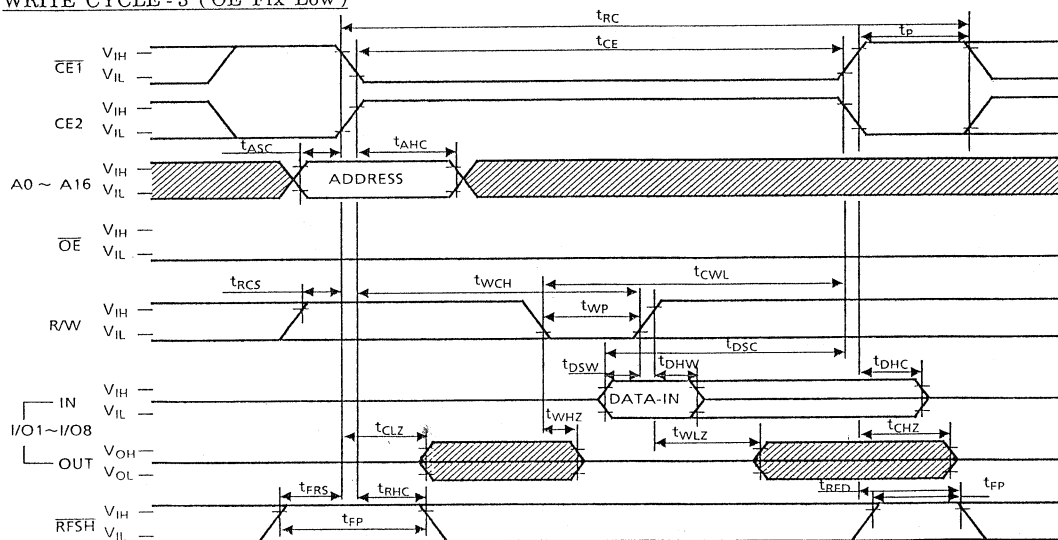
WRITE CYCLE-3 (OE Fix Low)

$t_{RC}$
$t_{P}$
$t_{CE}$

$\overline{CE1}$ $V_{IH}$ $V_{IL}$

CE2 $V_{IH}$ $V_{IL}$

$t_{ASC}$ $t_{AHC}$

A0 ~ A16 $V_{IH}$ $V_{IL}$ ADDRESS

$\overline{OE}$ $V_{IH}$ $V_{IL}$

$t_{RCS}$ $t_{WCH}$ $t_{CWL}$

$t_{WP}$

R/W $V_{IH}$ $V_{IL}$

$t_{DSW}$ $t_{DHW}$ $t_{DSC}$ $t_{DHC}$

IN $V_{IH}$ $V_{IL}$ DATA-IN

I/O1~I/O8

$t_{WHZ}$

$t_{CLZ}$ $t_{WLZ}$ $t_{CHZ}$

OUT $V_{OH}$ $V_{OL}$

$t_{FRS}$ $t_{RHC}$ $t_{RFD}$ $t_{FP}$

$t_{FP}$

$\overline{RFSH}$ $V_{IH}$ $V_{IL}$